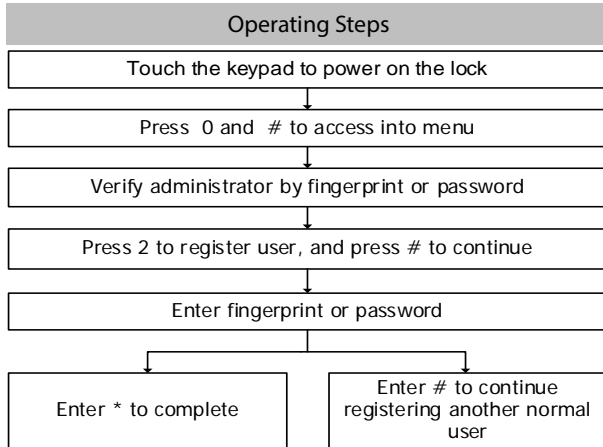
Operating Steps

Touch the keypad to power on the lock

Press 0 and # to access into menu

Verify administrator by fingerprint or password

Press 2 to register user, and press # to continue

Enter fingerprint or password

Enter * to complete

Enter # to continue registering another normal user